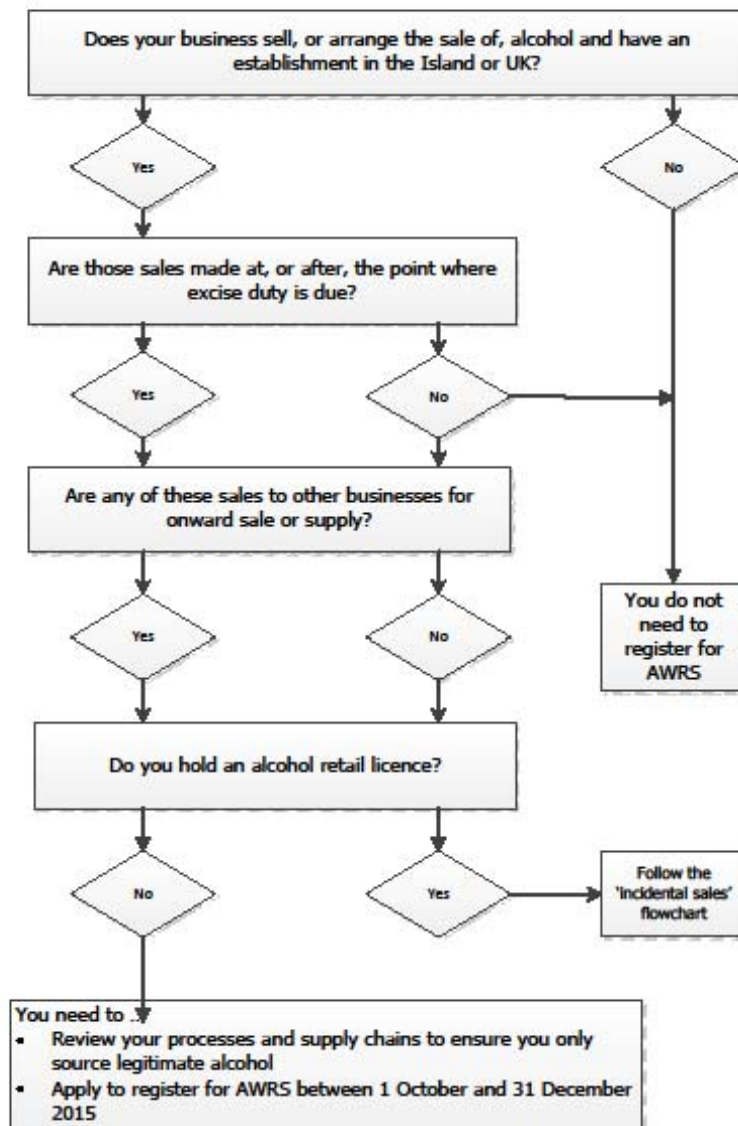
Does your business sell, or arrange the sale of, alcohol and have an establishment in the Island or UK?

Yes

No

Are those sales made at, or after, the point where excise duty is due?

Yes

No

Are any of these sales to other businesses for onward sale or supply?

Yes

No

You do not need to register for AWRS

Do you hold an alcohol retail licence?

No

Yes

Follow the 'incidental sales' flowchart

You need to ...
- Review your processes and supply chains to ensure you only source legitimate alcohol
- Apply to register for AWRS between 1 October and 31 December 2015